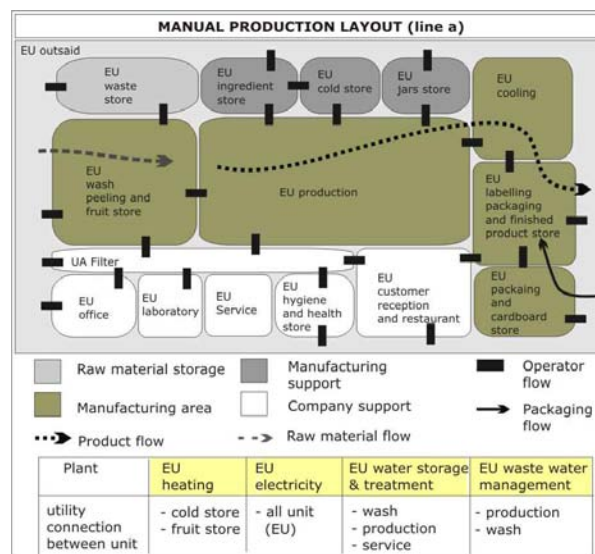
MANUAL PRODUCTION LAYOUT (line a)

EU outsaid

EU waste store

EU ingredient store

EU cold store

EU jars store

EU cooling

EU wash peeling and fruit store

EU production

EU labelling packaging and finished product store

UA Filter

EU office

EU laboratory

EU Service

EU hygiene and health store

EU customer reception and restaurant

EU packaing and cardboard store

Raw material storage

Manufacturing support

Operator flow

Manufacturing area

Company support

Packaging flow

Product flow

Raw material flow

| Plant | EU heating | EU electricity | EU water storage & treatment | EU waste water management |
|---|---|---|---|---|
| utility connection between unit | - cold store - fruit store | - all unit (EU) | - wash - production - service | - production - wash |